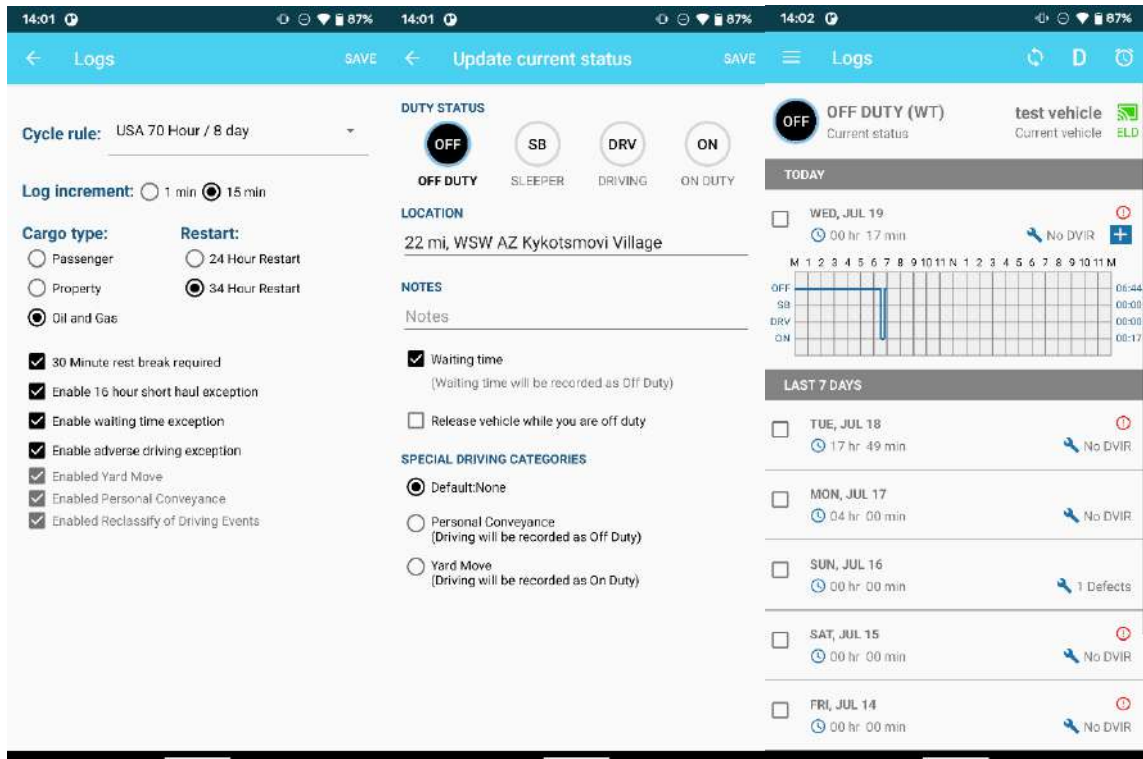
14:01 87%

← Logs SAVE

Cycle rule: USA 70 Hour / 8 day

Log increment: 1 min 15 min

Cargo type:
Passenger
Property
Oil and Gas

Restart:
24 Hour Restart
34 Hour Restart

30 Minute rest break required
Enable 16 hour short haul exception
Enable waiting time exception
Enable adverse driving exception
Enabled Yard Move
Enabled Personal Conveyance
Enabled Reclassify of Driving Events

14:01 87%

← Update current status SAVE

DUTY STATUS
OFF OFF DUTY
SB SLEEPER
DRV DRIVING
ON ON DUTY

LOCATION
22 mi, WSW AZ Kykotsmovi Village

NOTES
Notes

Waiting time
(Waiting time will be recorded as Off Duty)

Release vehicle while you are off duty

SPECIAL DRIVING CATEGORIES
Default:None
Personal Conveyance
(Driving will be recorded as Off Duty)
Yard Move
(Driving will be recorded as On Duty)

14:02 87%

Logs D

OFF OFF DUTY (WT)
Current status
test vehicle
Current vehicle ELD

TODAY

WED, JUL 19
00 hr 17 min
No DVIR +
M 1 2 3 4 5 6 7 8 9 10 11 N 1 2 3 4 5 6 7 8 9 10 11 M
OFF 06:44
SB 00:00
DRV 00:00
ON 00:17

LAST 7 DAYS

TUE, JUL 18
17 hr 49 min
No DVIR

MON, JUL 17
04 hr 00 min
No DVIR

SUN, JUL 16
00 hr 00 min
1 Defects

SAT, JUL 15
00 hr 00 min
No DVIR

FRI, JUL 14
00 hr 00 min
No DVIR